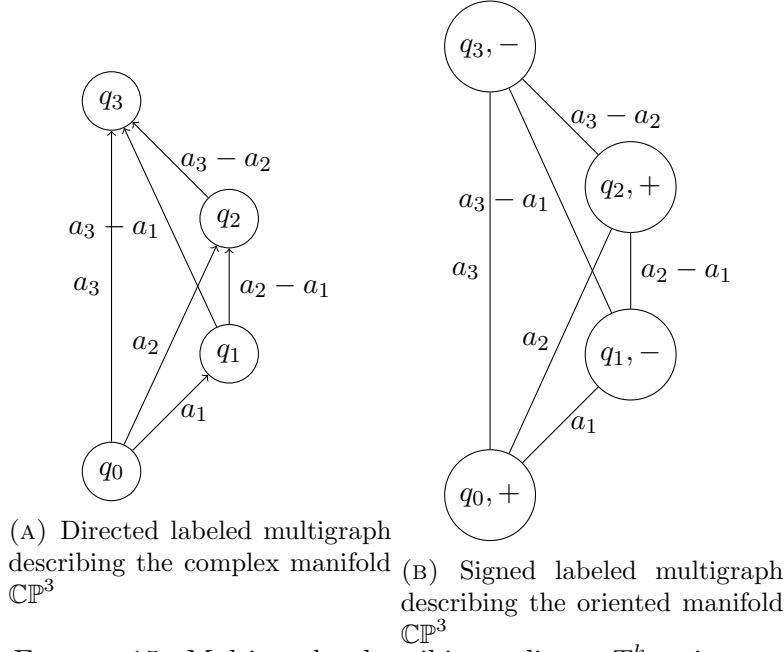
$q_3$

$a_3 - a_2$

$q_2$

$a_3 - a_1$

$a_3$

$a_2 - a_1$

$a_2$

$q_1$

$a_1$

$q_0$

(A) Directed labeled multigraph describing the complex manifold $\mathbb{CP}^3$

$q_3, -$

$a_3 - a_2$

$q_2, +$

$a_3 - a_1$

$a_3$

$a_2 - a_1$

$a_2$

$q_1, -$

$a_1$

$q_0, +$

(B) Signed labeled multigraph describing the oriented manifold $\mathbb{CP}^3$